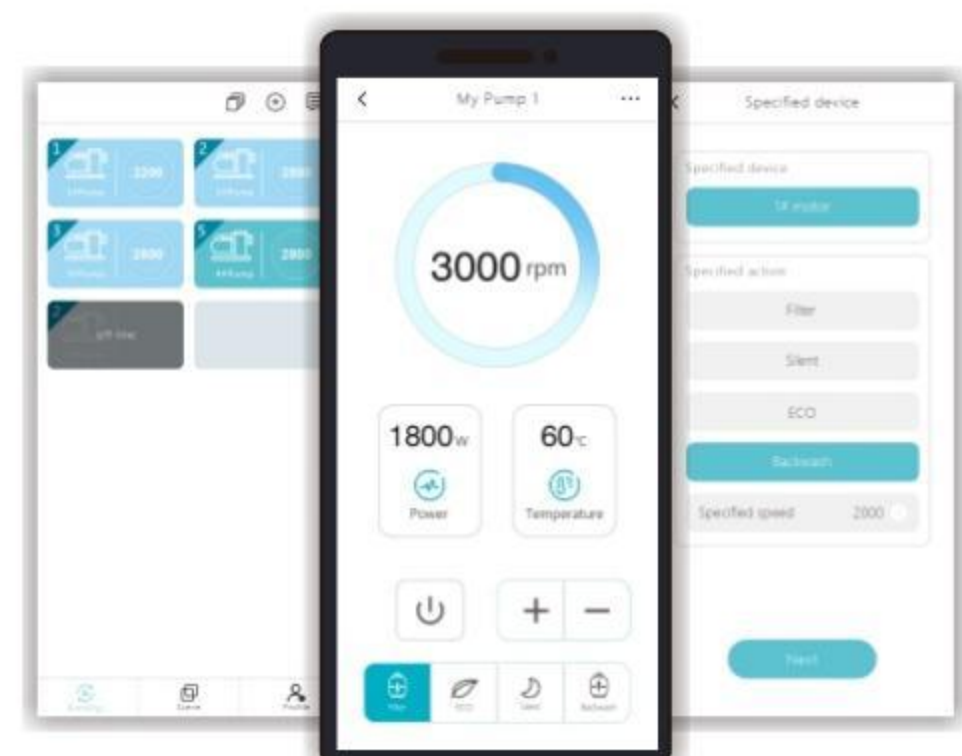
1 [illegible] 2200
2 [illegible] 2800
3 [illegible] 2800
5 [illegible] 2800
off line

My Pump 1

3000 rpm

1800w
Power

60℃
Temperature

Filter
ECO
Silent
Backwash

Specified device

Specified device
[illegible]

Specified action
Filter
Silent
ECO
Backwash
Specified speed 2000

Next

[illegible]
Scene
Profile